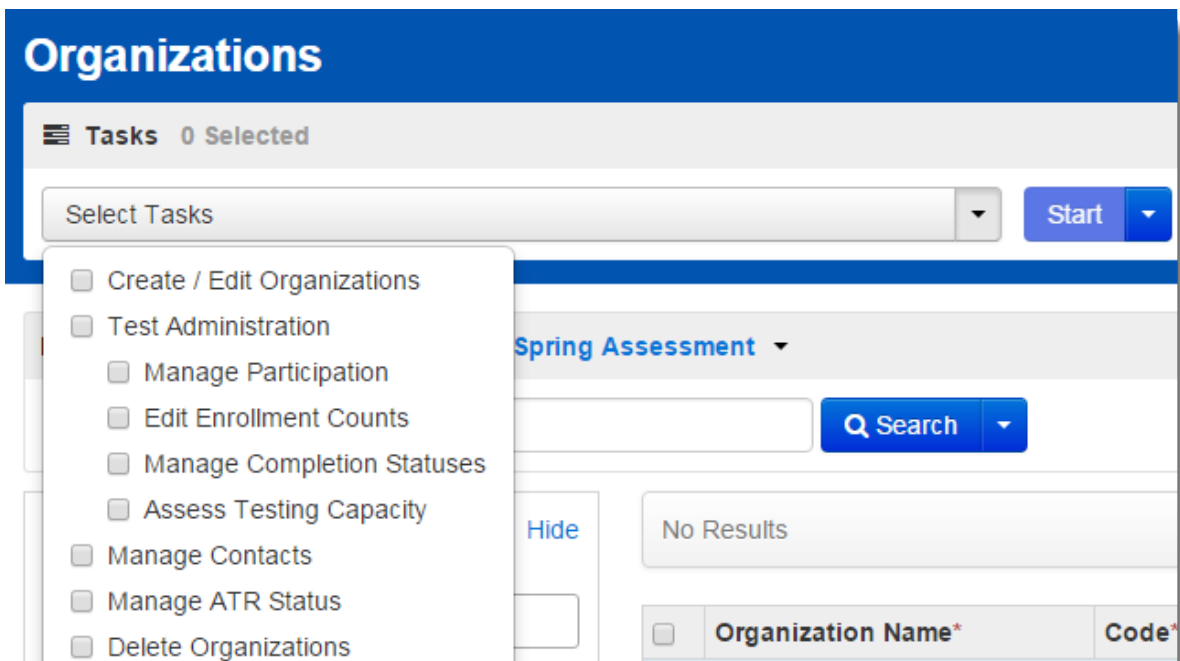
Organizations

Tasks 0 Selected

Select Tasks

Start

Create / Edit Organizations
Test Administration
Manage Participation
Edit Enrollment Counts
Manage Completion Statuses
Assess Testing Capacity
Manage Contacts
Manage ATR Status
Delete Organizations

Spring Assessment

Search

Hide

No Results

| | Organization Name* | Code* |
|---|---|---|